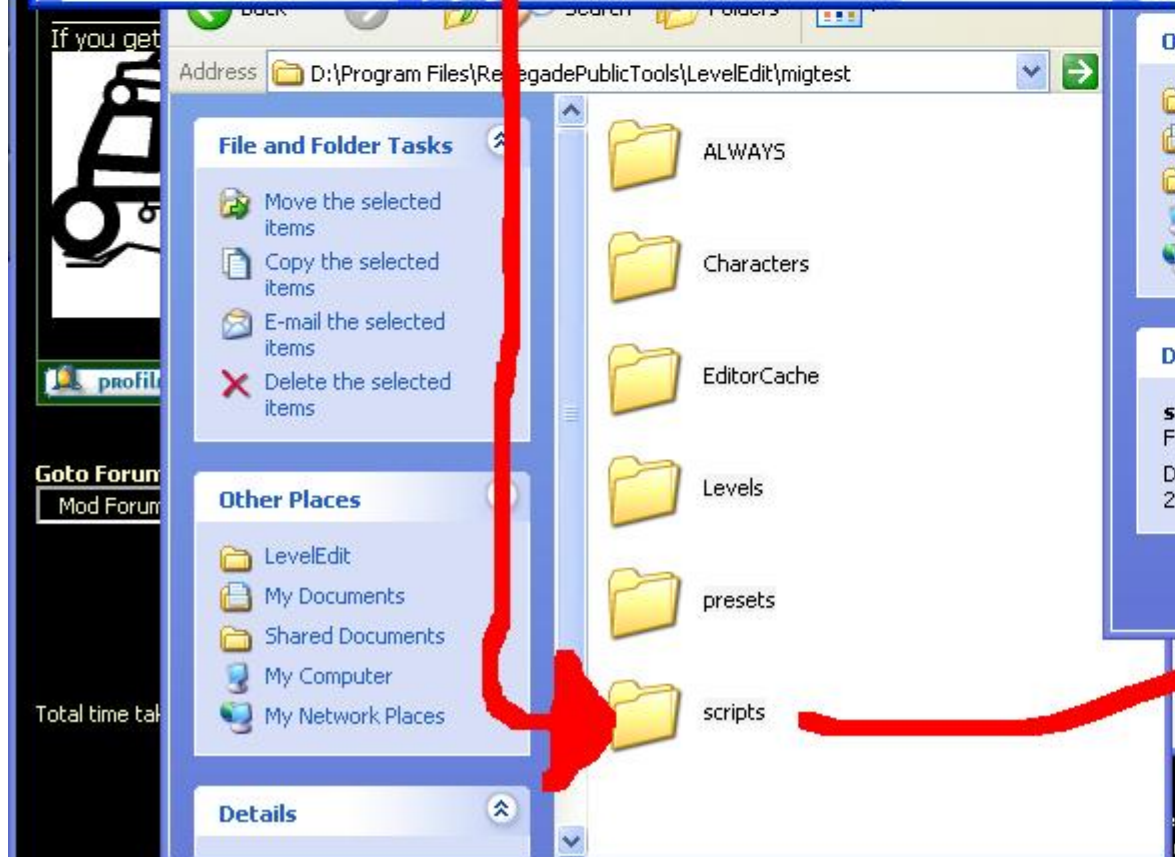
If you get

Back Search Folders

Address D:\Program Files\Re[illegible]gadePublicTools\LevelEdit\migtest

File and Folder Tasks

Move the selected items

Copy the selected items

E-mail the selected items

Delete the selected items

Other Places

LevelEdit

My Documents

Shared Documents

My Computer

My Network Places

Details

ALWAYS

Characters

EditorCache

Levels

presets

scripts

profil

Goto Forum

Mod Forum

Total time tak

O

D

s
F

D
2